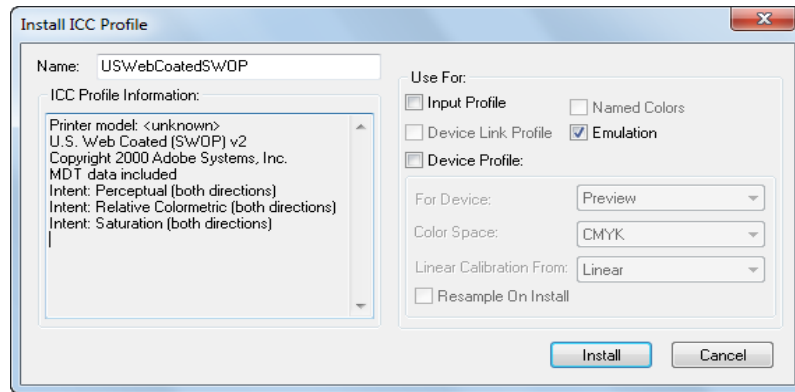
Install ICC Profile

Name: USWebCoatedSWOP

ICC Profile Information:

Printer model: <unknown>
U.S. Web Coated (SWOP) v2
Copyright 2000 Adobe Systems, Inc.
MDT data included
Intent: Perceptual (both directions)
Intent: Relative Colormetric (both directions)
Intent: Saturation (both directions)

Use For:

Input Profile
Named Colors
Device Link Profile
Emulation
Device Profile:

For Device: Preview
Color Space: CMYK
Linear Calibration From: Linear
Resample On Install

Install
Cancel